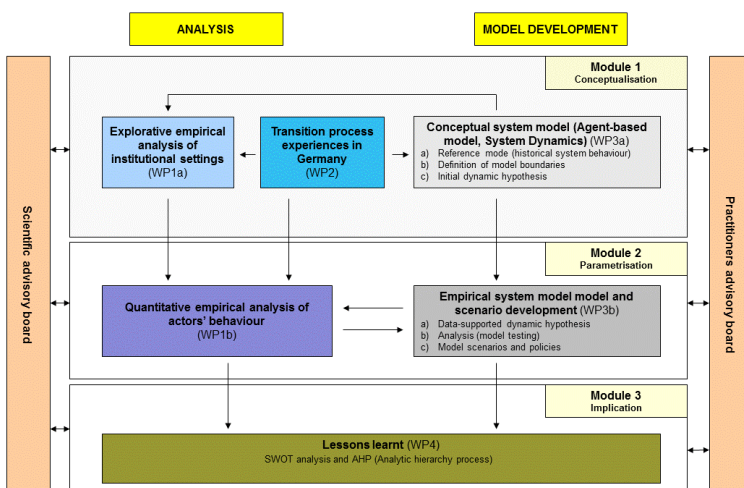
ANALYSIS

MODEL DEVELOPMENT

Scientific advisory board

Module 1
Conceptualisation

Explorative empirical analysis of institutional settings
(WP1a)

Transition process experiences in Germany
(WP2)

Conceptual system model (Agent-based model, System Dynamics) (WP3a)
a) Reference mode (historical system behaviour)
b) Definition of model boundaries
c) Initial dynamic hypothesis

Module 2
Parametrisation

Quantitative empirical analysis of actors' behaviour
(WP1b)

Empirical system model model and scenario development (WP3b)
a) Data-supported dynamic hypothesis
b) Analysis (model testing)
c) Model scenarios and policies

Module 3
Implication

Lessons learnt (WP4)
SWOT analysis and AHP (Analytic hierarchy process)

Practitioners advisory board